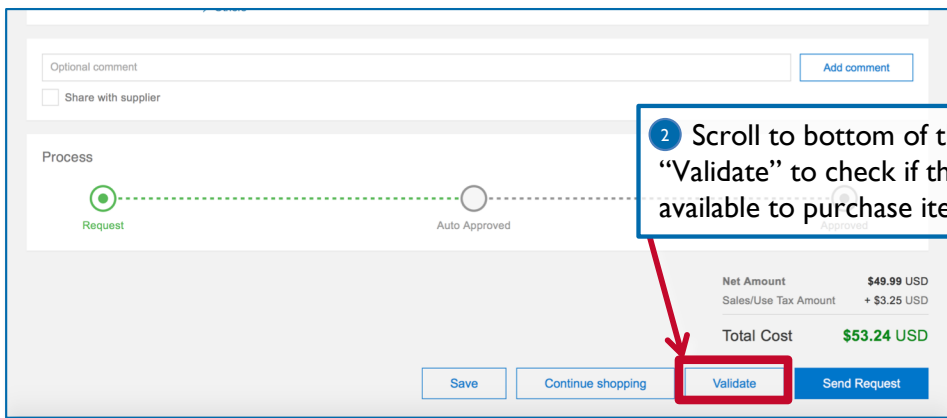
Optional comment

Add comment

Share with supplier

Process

Request

Auto Approved

Approved

2 Scroll to bottom of t
"Validate" to check if th
available to purchase ite

Net Amount $49.99 USD
Sales/Use Tax Amount + $3.25 USD

Total Cost $53.24 USD

Save

Continue shopping

Validate

Send Request